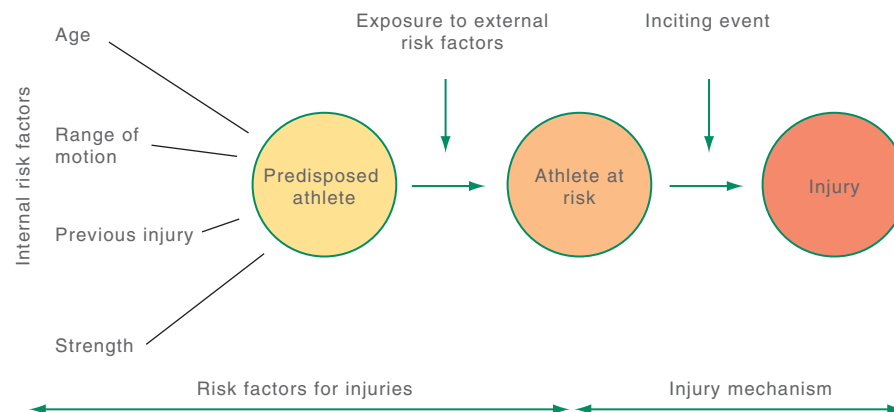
Internal risk factors

Age

Range of motion

Previous injury

Strength

Exposure to external risk factors

Inciting event

Predisposed athlete

Athlete at risk

Injury

Risk factors for injuries

Injury mechanism